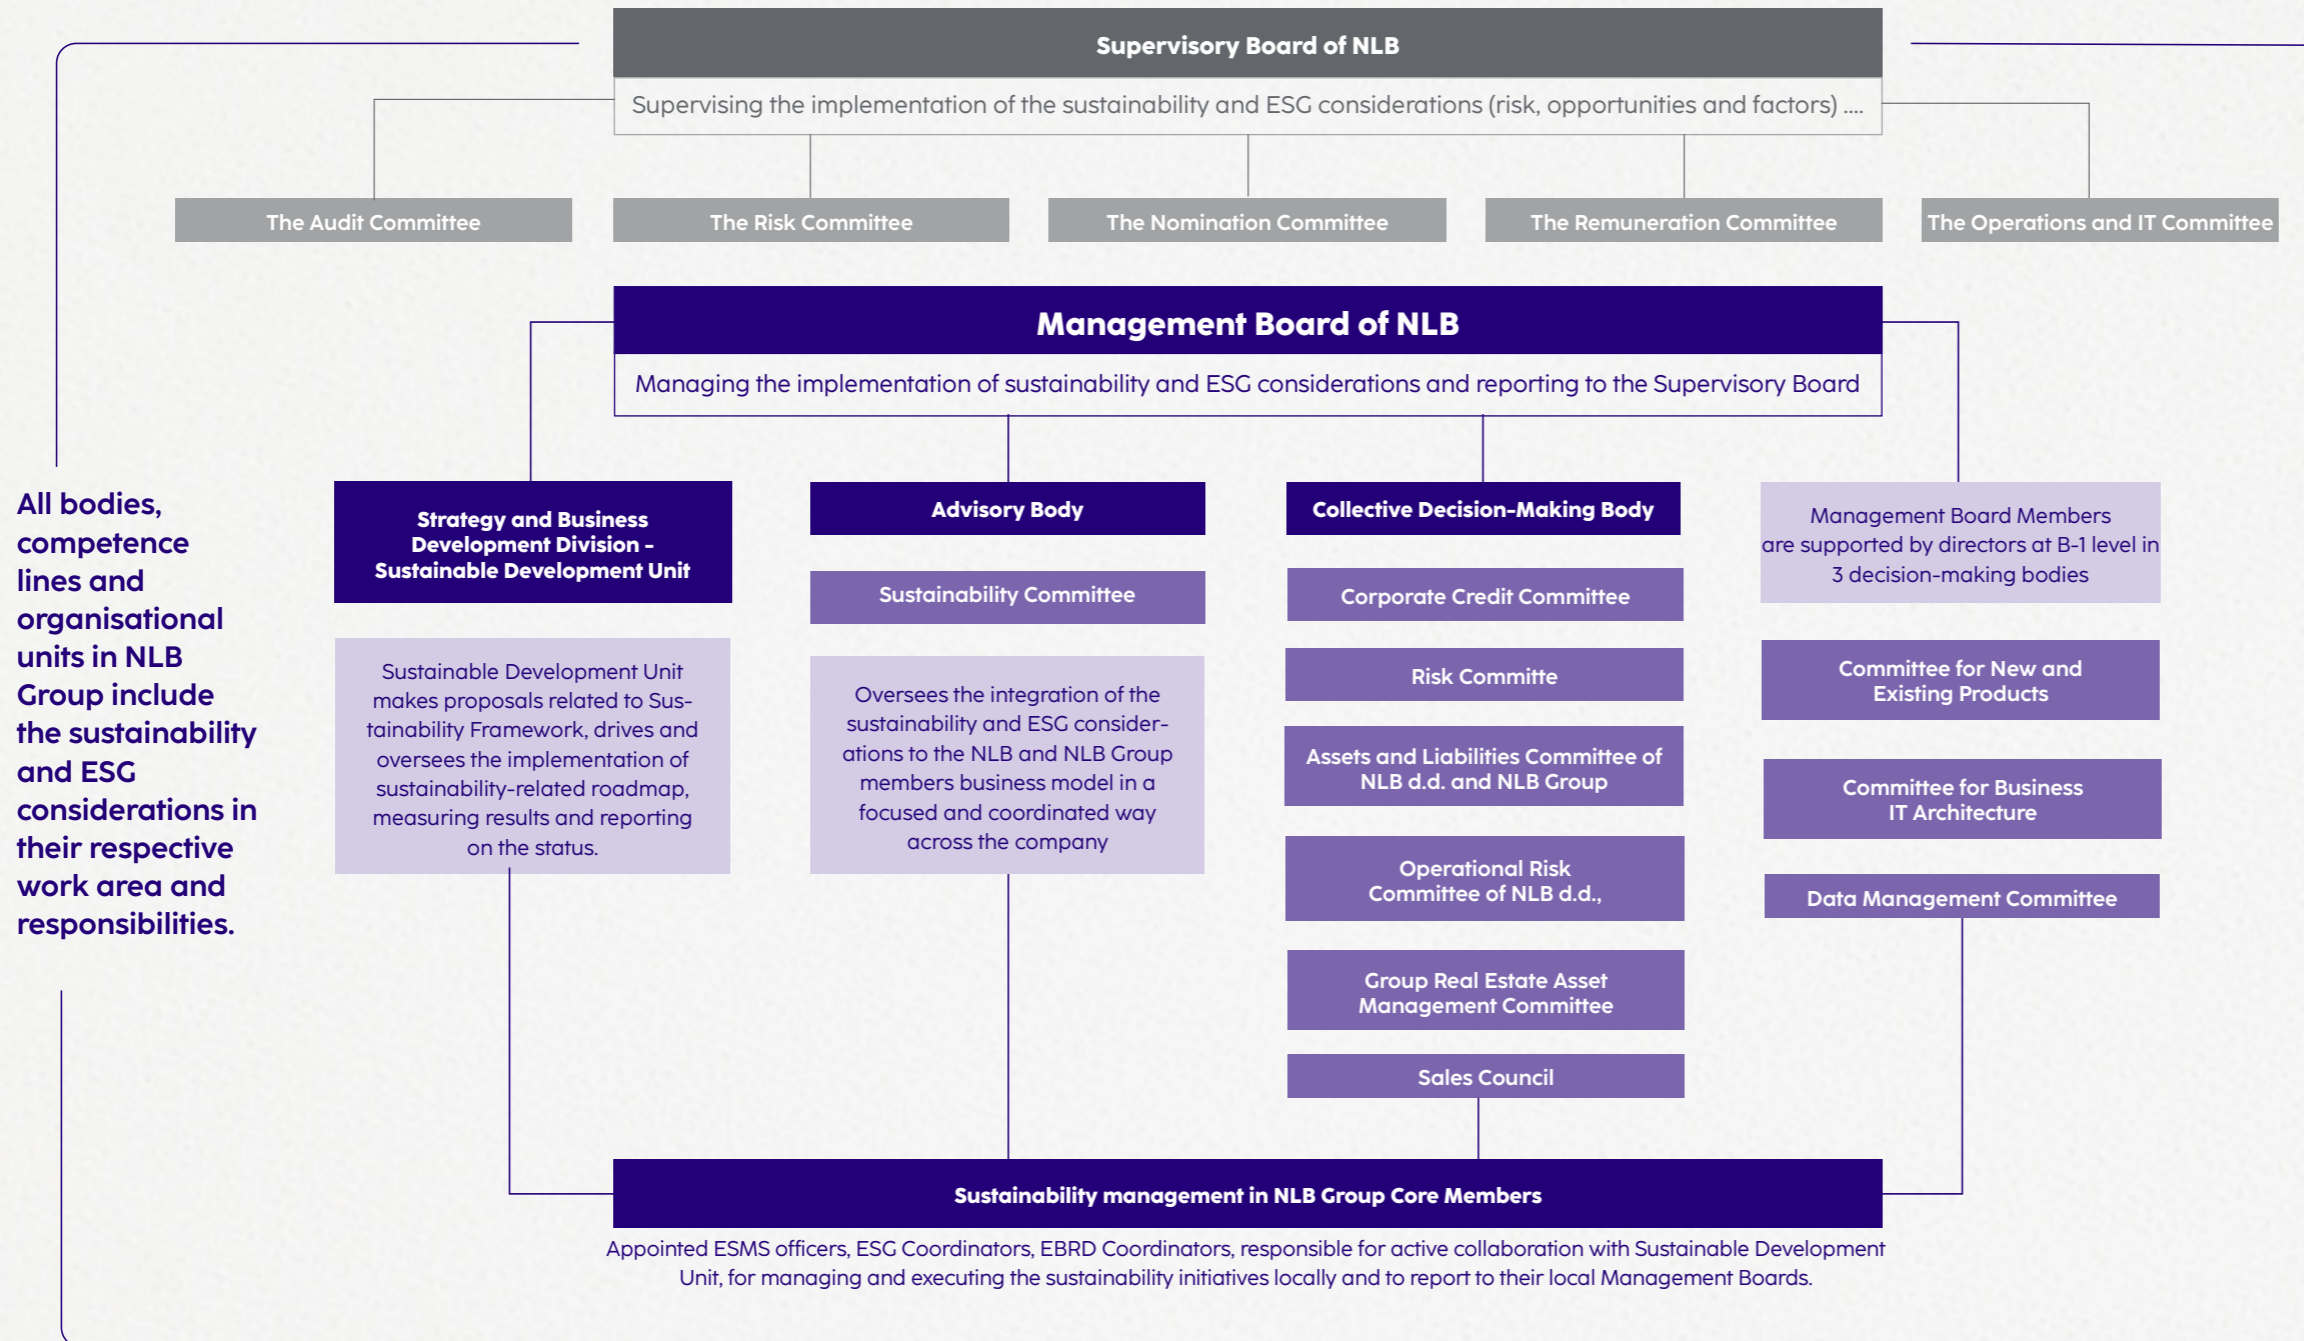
Supervisory Board of NLB

Supervising the implementation of the sustainability and ESG considerations (risk, opportunities and factors) ....

The Audit Committee

The Risk Committee

The Nomination Committee

The Remuneration Committee

The Operations and IT Committee

Management Board of NLB

Managing the implementation of sustainability and ESG considerations and reporting to the Supervisory Board

All bodies, competence lines and organisational units in NLB Group include the sustainability and ESG considerations in their respective work area and responsibilities.

Strategy and Business Development Division - Sustainable Development Unit

Sustainable Development Unit makes proposals related to Sustainability Framework, drives and oversees the implementation of sustainability-related roadmap, measuring results and reporting on the status.

Advisory Body

Sustainability Committee

Oversees the integration of the sustainability and ESG considerations to the NLB and NLB Group members business model in a focused and coordinated way across the company

Collective Decision-Making Body

Corporate Credit Committee

Risk Committe

Assets and Liabilities Committee of NLB d.d. and NLB Group

Operational Risk Committee of NLB d.d.,

Group Real Estate Asset Management Committee

Sales Council

Management Board Members are supported by directors at B-1 level in 3 decision-making bodies

Committee for New and Existing Products

Committee for Business IT Architecture

Data Management Committee

Sustainability management in NLB Group Core Members

Appointed ESMS officers, ESG Coordinators, EBRD Coordinators, responsible for active collaboration with Sustainable Development Unit, for managing and executing the sustainability initiatives locally and to report to their local Management Boards.